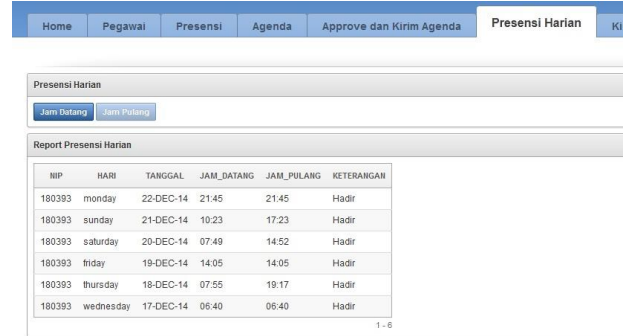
Home | Pegawai | Presensi | Agenda | Approve dan Kirim Agenda | Presensi Harian | Ki

Presensi Harian

Jam Datang | Jam Pulang

Report Presensi Harian

| NIP | HARI | TANGGAL | JAM_DATANG | JAM_PULANG | KETERANGAN |
|---|---|---|---|---|---|
| 180393 | monday | 22-DEC-14 | 21:45 | 21:45 | Hadir |
| 180393 | sunday | 21-DEC-14 | 10:23 | 17:23 | Hadir |
| 180393 | saturday | 20-DEC-14 | 07:49 | 14:52 | Hadir |
| 180393 | friday | 19-DEC-14 | 14:05 | 14:05 | Hadir |
| 180393 | thursday | 18-DEC-14 | 07:55 | 19:17 | Hadir |
| 180393 | wednesday | 17-DEC-14 | 06:40 | 06:40 | Hadir |

1 - 6